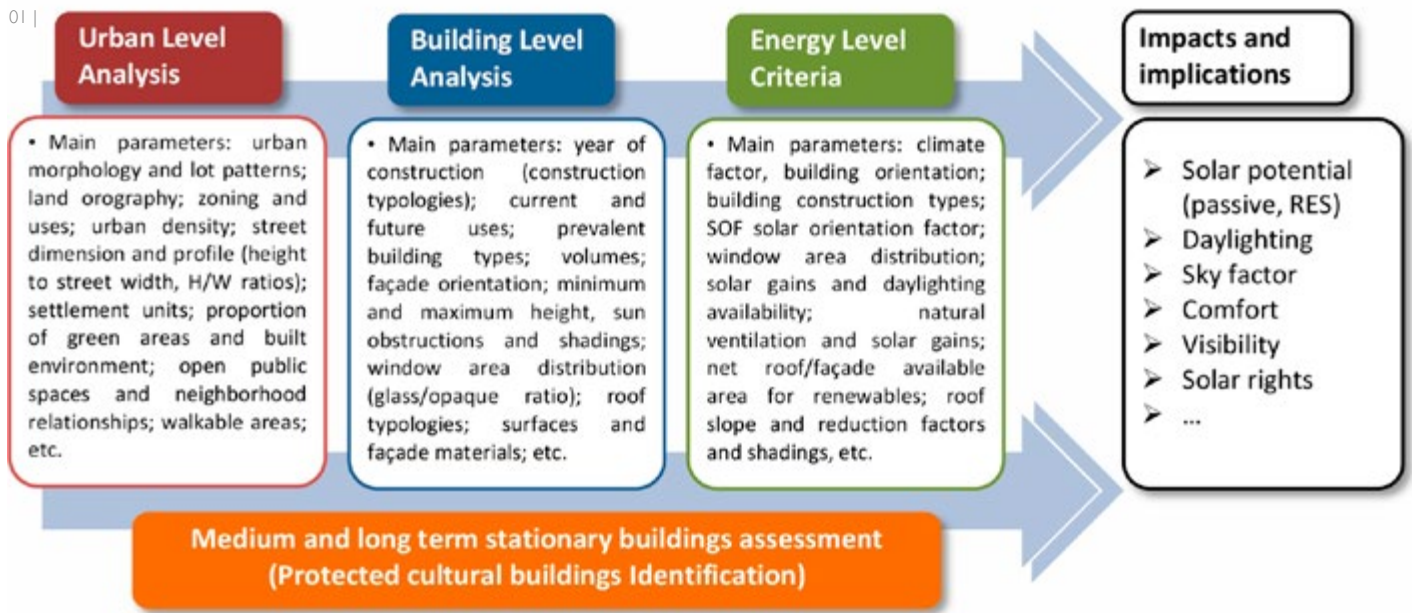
01|

Urban Level Analysis

• Main parameters: urban morphology and lot patterns; land orography; zoning and uses; urban density; street dimension and profile (height to street width, H/W ratios); settlement units; proportion of green areas and built environment; open public spaces and neighborhood relationships; walkable areas; etc.

Building Level Analysis

• Main parameters: year of construction (construction typologies); current and future uses; prevalent building types; volumes; façade orientation; minimum and maximum height, sun obstructions and shadings; window area distribution (glass/opaque ratio); roof typologies; surfaces and façade materials; etc.

Energy Level Criteria

• Main parameters: climate factor, building orientation; building construction types; SOF solar orientation factor; window area distribution; solar gains and daylighting availability; natural ventilation and solar gains; net roof/façade available area for renewables; roof slope and reduction factors and shadings, etc.

Impacts and implications

➢ Solar potential (passive, RES)
➢ Daylighting
➢ Sky factor
➢ Comfort
➢ Visibility
➢ Solar rights
➢ ...

Medium and long term stationary buildings assessment (Protected cultural buildings Identification)